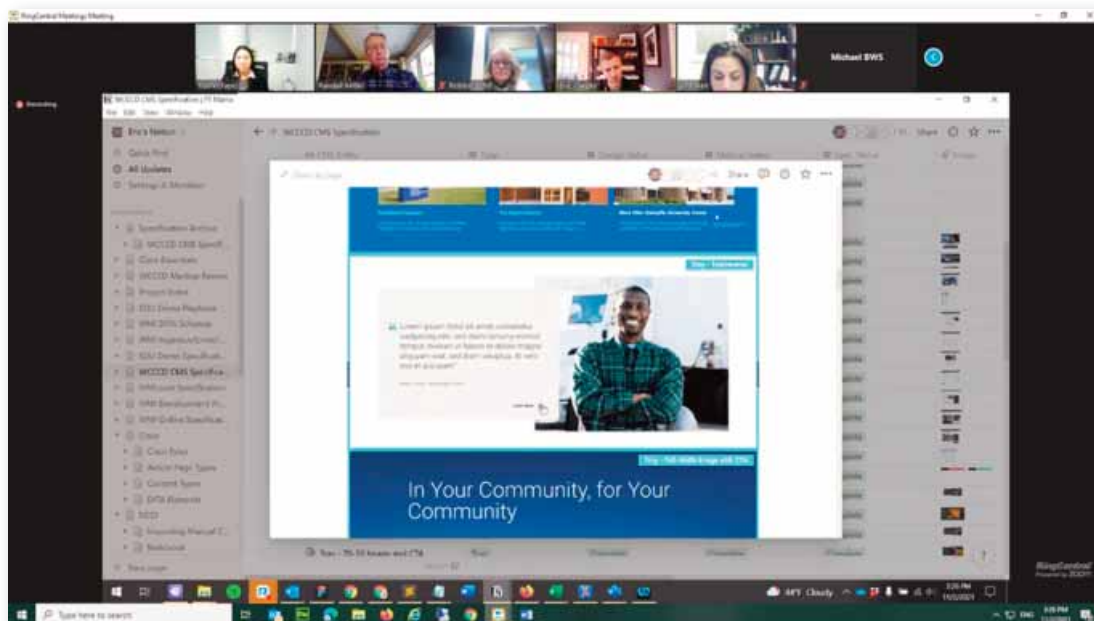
RingCentral Meetings Meeting

Michael BWS

Recording

MCCCD CMS Specification

Eric's Notion

Quick Find

All Updates

Settings & Members

Specification Archive

MCCCD CMS Specifi...

Core Essentials

MCCCD Mockup Review

Project Index

MCCCD CMS Specifica...

Core

Core Roles

Article Page Types

Content Types

DTA Elements

SEO

Share

In Your Community, for Your Community

Type here to search

RingCentral